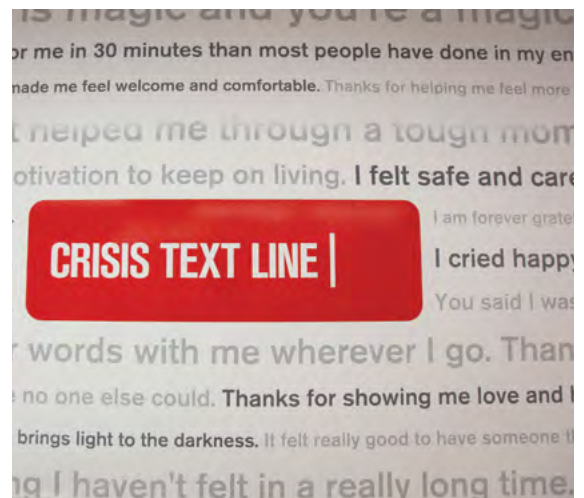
is magic and you're a magic
or me in 30 minutes than most people have done in my en
made me feel welcome and comfortable. Thanks for helping me feel more
t helped me through a tough mom
otivation to keep on living. I felt safe and care
CRISIS TEXT LINE |
I am forever grate
I cried happy
You said I was
r words with me wherever I go. Than
no one else could. Thanks for showing me love and
brings light to the darkness. It felt really good to have someone t
ng I haven't felt in a really long time.